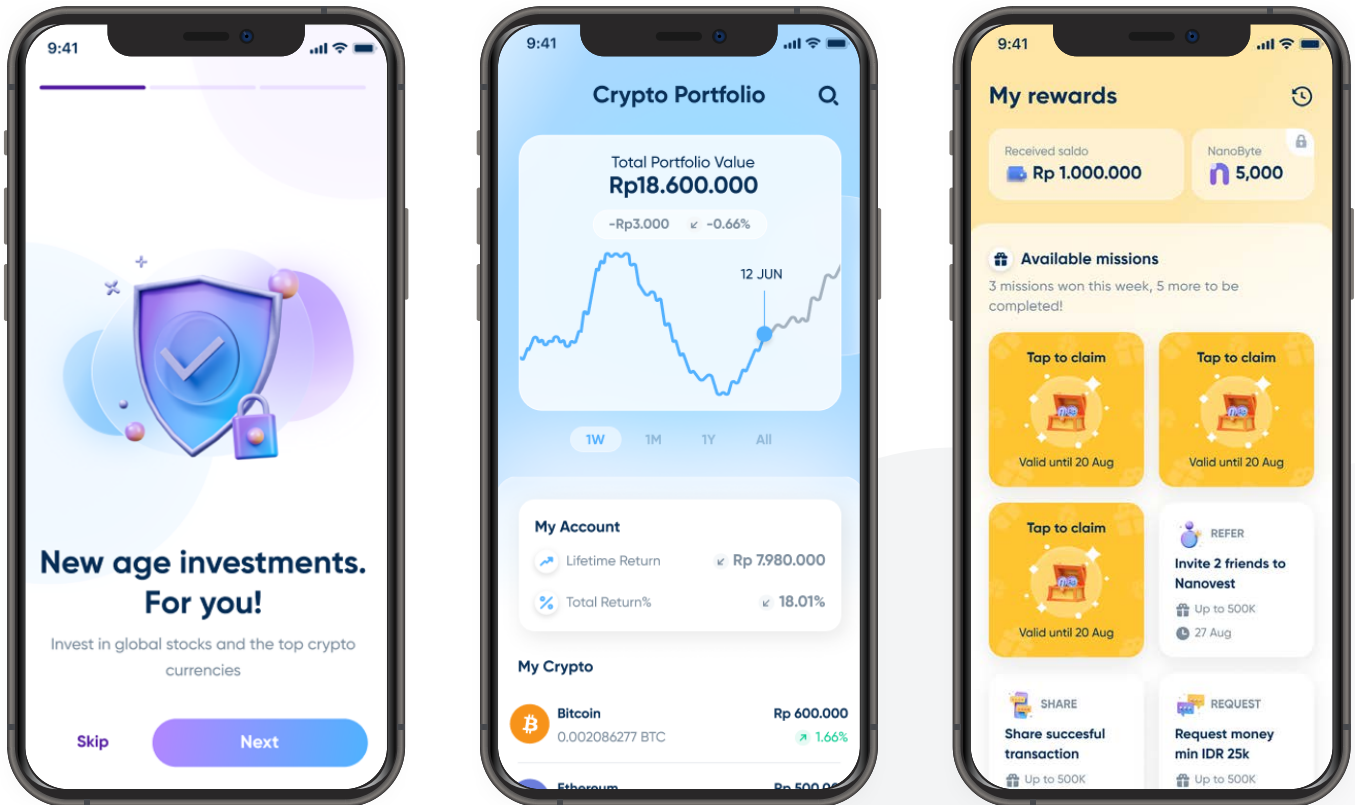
9:41

New age investments. For you!

Invest in global stocks and the top crypto currencies

Skip

Next

9:41

Crypto Portfolio

Total Portfolio Value
Rp18.600.000

-Rp3.000 -0.66%

12 JUN

1W 1M 1Y All

My Account

Lifetime Return Rp 7.980.000

Total Return% 18.01%

My Crypto

Bitcoin
0.002086277 BTC
Rp 600.000
1.66%

Ethereum
Rp 500.00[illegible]

9:41

My rewards

Received saldo
Rp 1.000.000

NanoByte
5,000

Available missions

3 missions won this week, 5 more to be completed!

Tap to claim
Valid until 20 Aug

Tap to claim
Valid until 20 Aug

Tap to claim
Valid until 20 Aug

REFER
Invite 2 friends to Nanovest
Up to 500K
27 Aug

SHARE
Share succesful transaction
Up to 500K

REQUEST
Request money min IDR 25k
Up to 500K